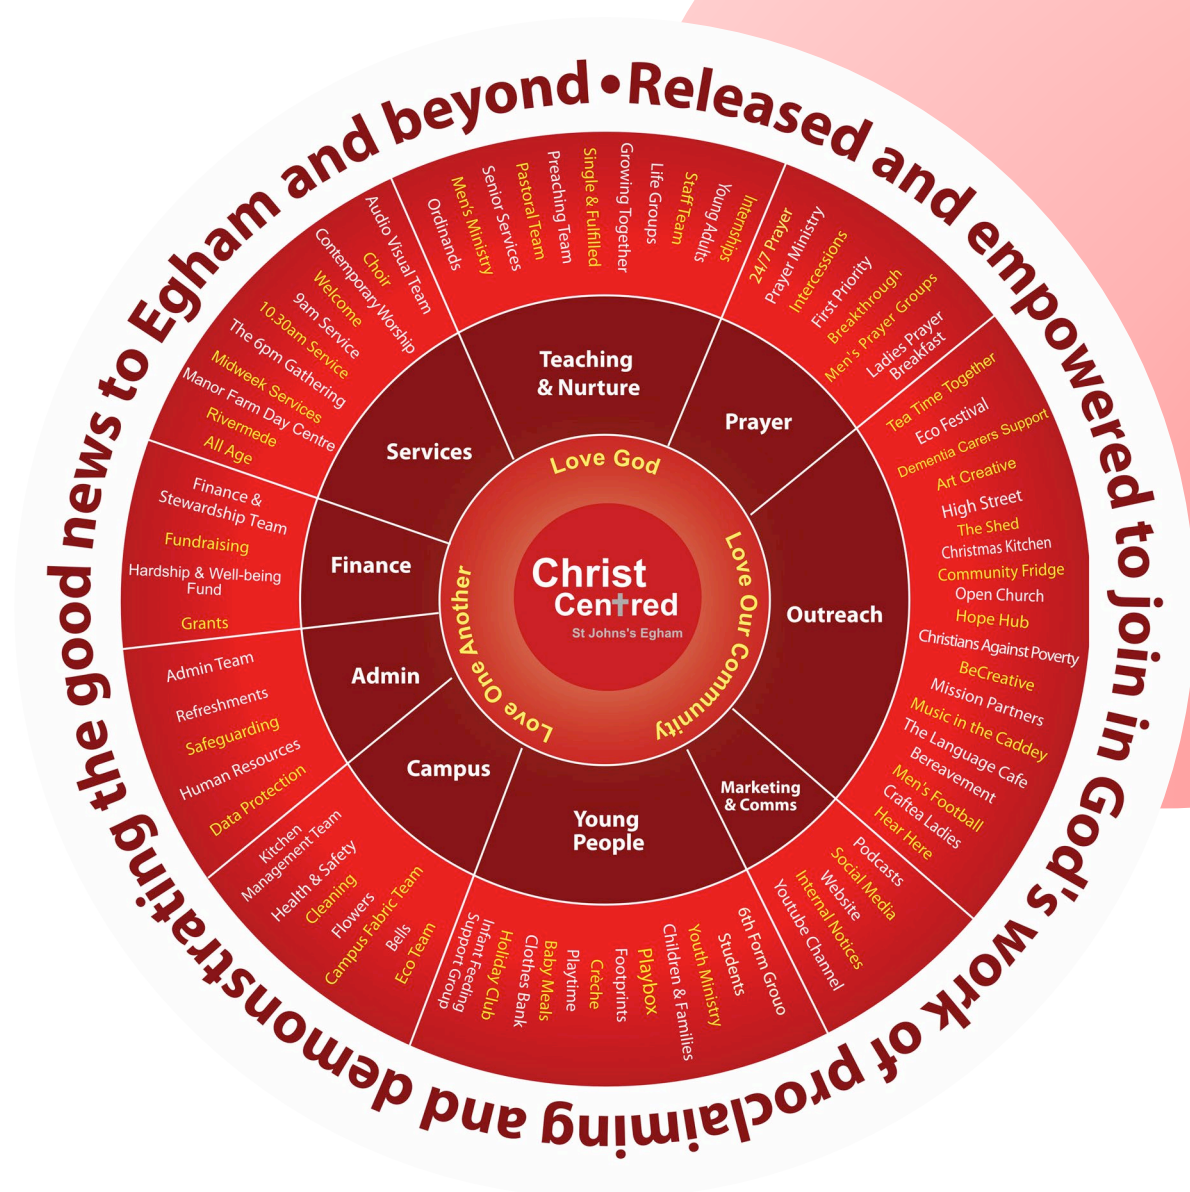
Released and empowered to join in God's work of proclaiming and demonstrating the good news to Egham and beyond •

Christ Centred
St Johns's Egham

Love God
Love Our Community
Love One Another

Teaching & Nurture
Prayer
Outreach
Marketing & Comms
Young People
Campus
Admin
Finance
Services

Ordinands
Men's Ministry
Senior Services
Pastoral Team
Preaching Team
Single & Fulfilled
Growing Together
Life Groups
Staff Team
Young Adults
Internships

24/7 Prayer
Prayer Ministry
Intercessions
First Priority
Breakthrough
Men's Prayer Groups
Ladies Prayer Breakfast

Tea Time Together
Eco Festival
Dementia Carers Support
Art Creative
High Street
The Shed
Christmas Kitchen
Community Fridge
Open Church
Hope Hub
Christians Against Poverty
BeCreative
Mission Partners
Music in the Caddey
The Language Cafe
Bereavement
Men's Football
Craftea Ladies
Hear Here

Podcasts
Social Media
Website
Internal Notices
Youtube Channel

6th Form Grouo
Students
Youth Ministry
Children & Families
Playbox
Footprints
Creche
Playtime
Baby Meals
Clothes Bank
Holiday Club
Infant Feeding Support Group

Kitchen Management Team
Health & Safety
Cleaning
Flowers
Campus Fabric Team
Bells
Eco Team

Admin Team
Refreshments
Safeguarding
Human Resources
Data Protection

Finance & Stewardship Team
Fundraising
Hardship & Well-being Fund
Grants

Audio Visual Team
Choir
Contemporary Worship
Welcome
9am Service
10.30am Service
The 6pm Gathering
Midweek Services
Manor Farm Day Centre
Rivermede
All Age